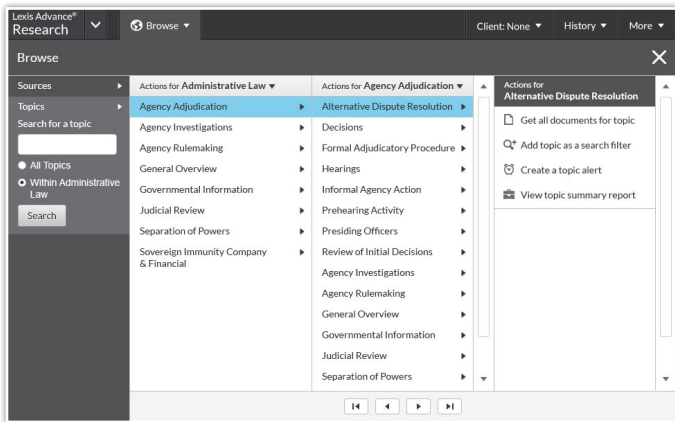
Lexis Advance® Research

Browse ▼

Client: None ▼ History ▼ More ▼

Browse

Sources
Topics
Search for a topic
All Topics
Within Administrative Law
Search

Actions for Administrative Law ▼
Agency Adjudication
Agency Investigations
Agency Rulemaking
General Overview
Governmental Information
Judicial Review
Separation of Powers
Sovereign Immunity Company & Financial

Actions for Agency Adjudication ▼
Alternative Dispute Resolution
Decisions
Formal Adjudicatory Procedure
Hearings
Informal Agency Action
Prehearing Activity
Presiding Officers
Review of Initial Decisions
Agency Investigations
Agency Rulemaking
General Overview
Governmental Information
Judicial Review
Separation of Powers

Actions for Alternative Dispute Resolution
Get all documents for topic
Add topic as a search filter
Create a topic alert
View topic summary report